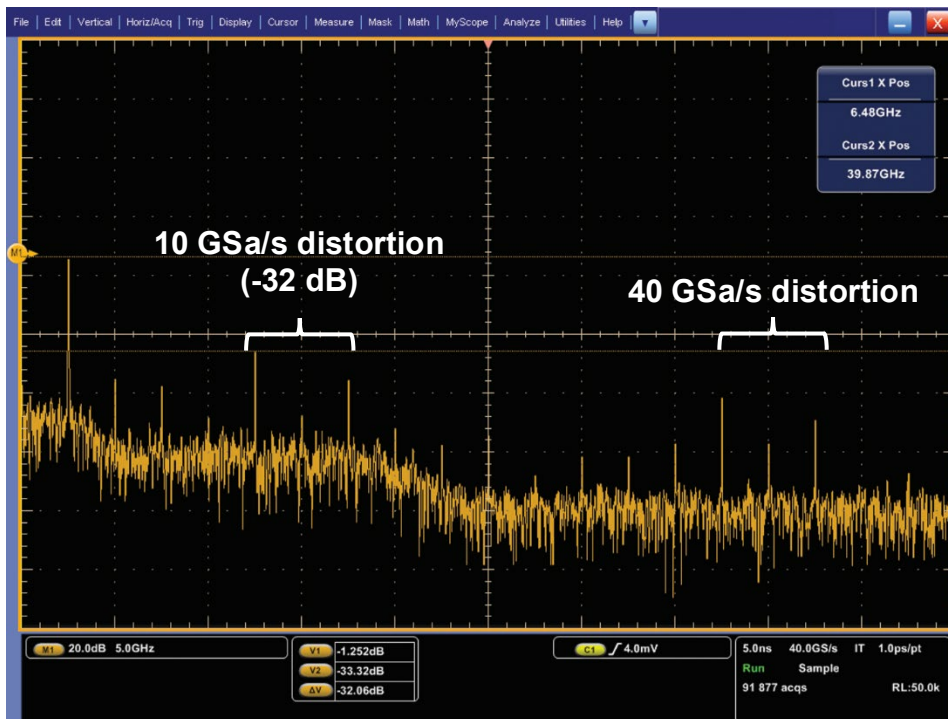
File | Edit | Vertical | Horiz/Acq | Trig | Display | Cursor | Measure | Mask | Math | MyScope | Analyze | Utilities | Help

Curs1 X Pos
6.48GHz
Curs2 X Pos
39.87GHz

M1

10 GSa/s distortion
(-32 dB)

40 GSa/s distortion

M1 20.0dB 5.0GHz

V1 -1.252dB
V2 -33.32dB
ΔV -32.06dB

C1 ∫ 4.0mV

5.0ns 40.0GS/s IT 1.0ps/pt
Run Sample
91 877 acqs RL:50.0k